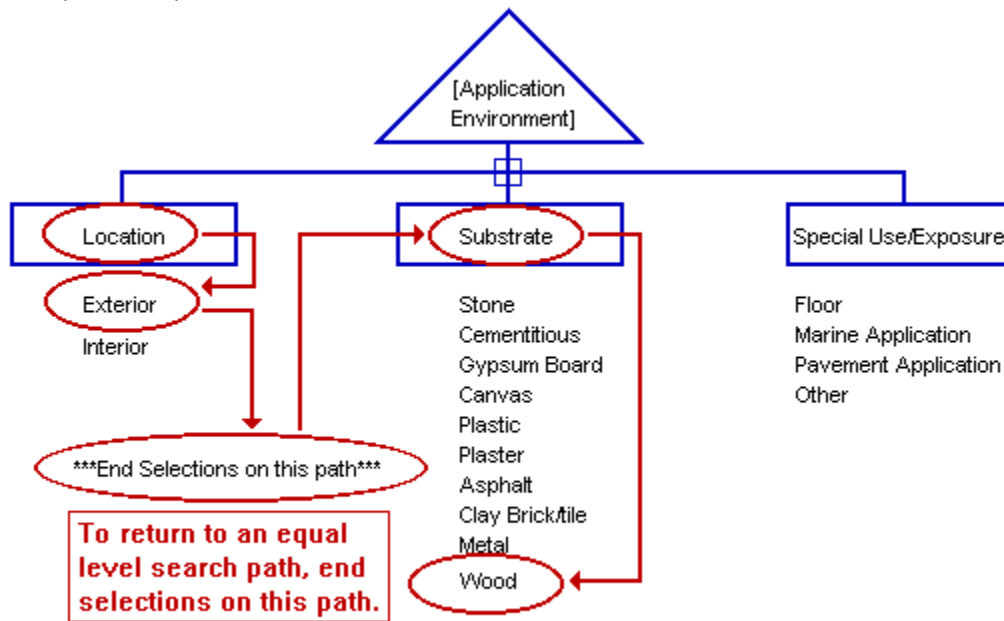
[Application Environment]

Location

Exterior
Interior

***End Selections on this path***

To return to an equal level search path, end selections on this path.

Substrate

Stone
Cementitious
Gypsum Board
Canvas
Plastic
Plaster
Asphalt
Clay Brick/tile
Metal
Wood

Special Use/Exposure

Floor
Marine Application
Pavement Application
Other